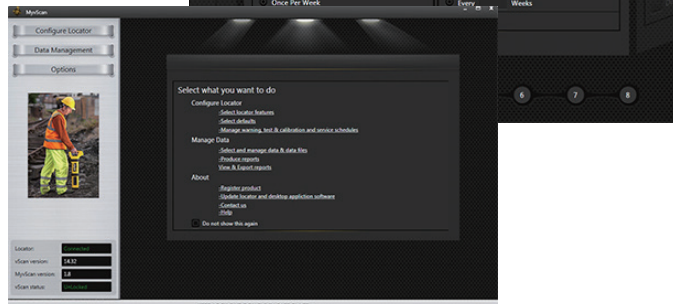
Once Per Week

Every

Weeks

6

7

8

MyScan

Configure Locator

Data Management

Options

Select what you want to do

Configure Locator

-Select locator features

-Select defaults

-Manage warning, test & calibration and service schedules

Manage Data

-Select and manage data & data files

-Produce reports

View & Export reports

About

-Register product

-Update locator and desktop appliction software

-Contact us

-Help

Do not show this again

Locator: Connected

vScan version: 14.32

MyScan version: 1.8

vScan status: Unlocked